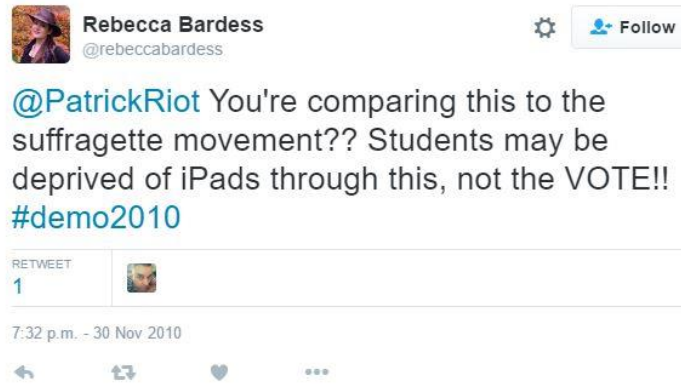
Rebecca Bardess
@rebeccabardess

Follow

@PatrickRiot You're comparing this to the suffragette movement?? Students may be deprived of iPads through this, not the VOTE!! #demo2010

RETWEET
1

7:32 p.m. - 30 Nov 2010